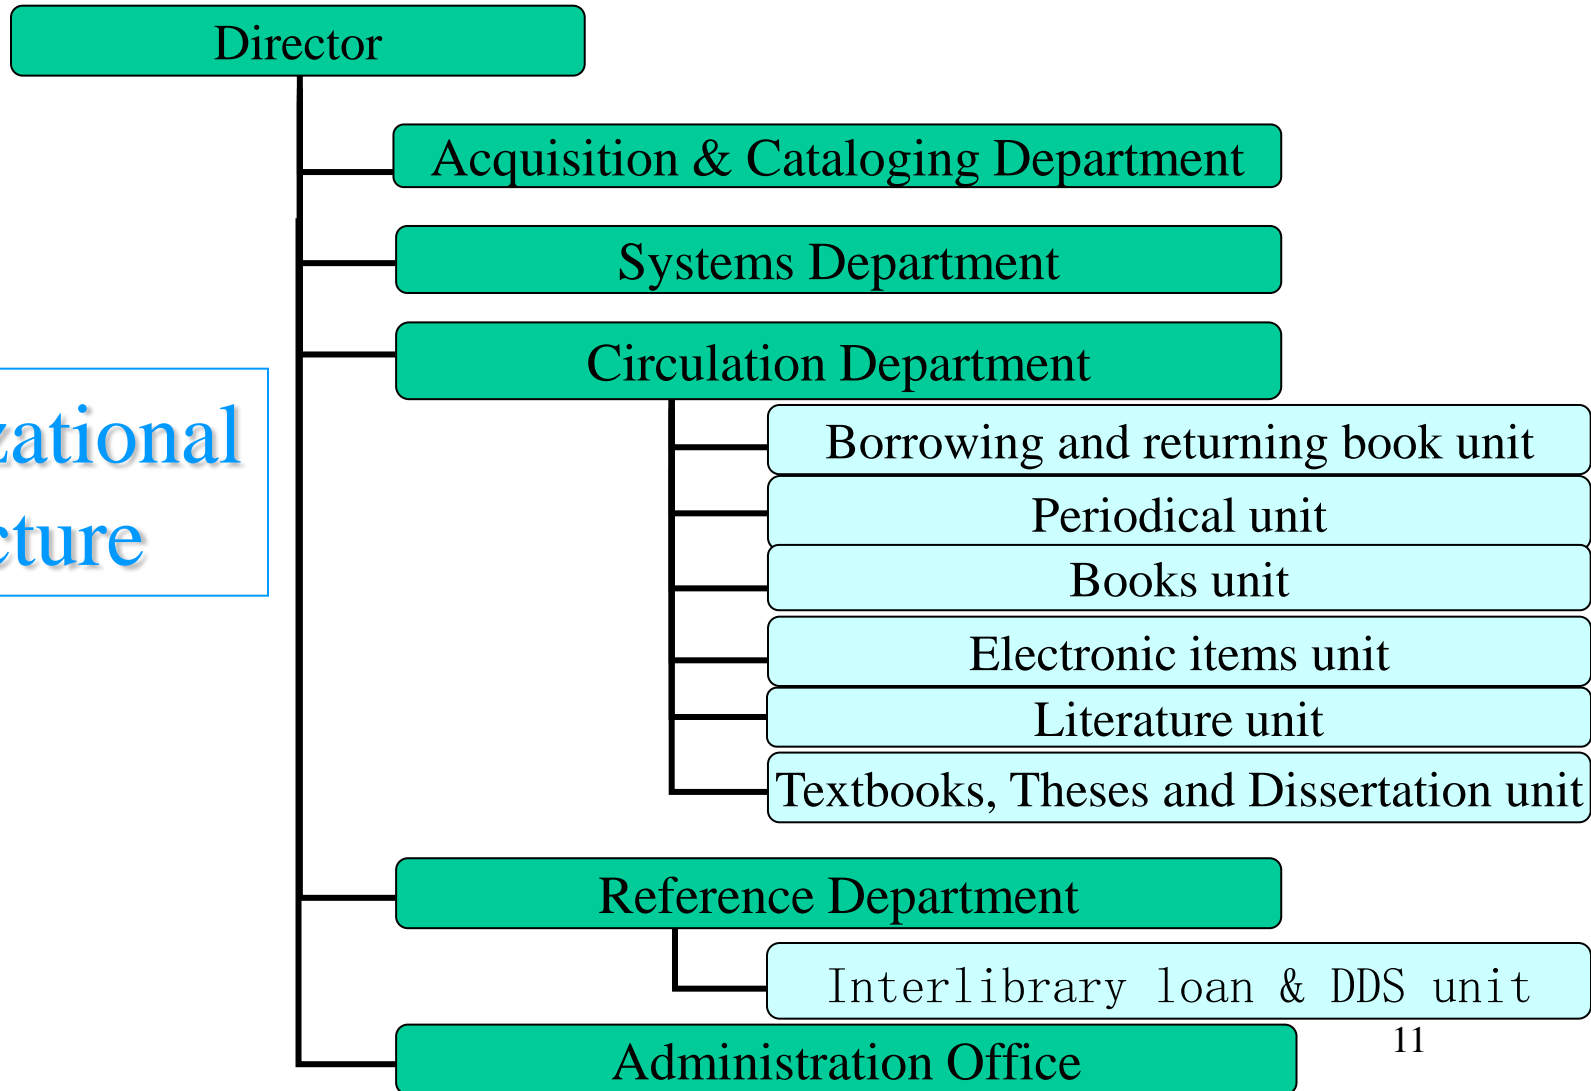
Director

zational
cture

Acquisition & Cataloging Department

Systems Department

Circulation Department

Borrowing and returning book unit

Periodical unit

Books unit

Electronic items unit

Literature unit

Textbooks, Theses and Dissertation unit

Reference Department

Interlibrary loan & DDS unit

Administration Office

11